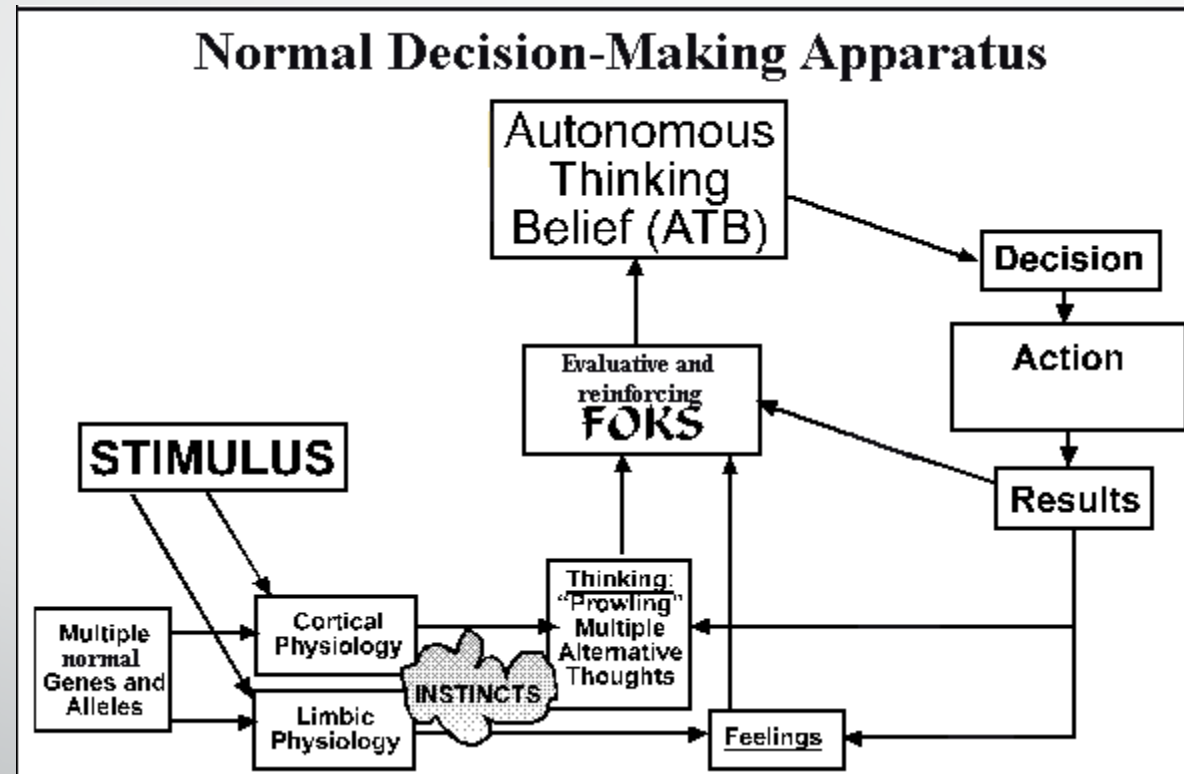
Normal Decision-Making Apparatus

Autonomous Thinking Belief (ATB)

Decision

Action

Evaluative and reinforcing FOKS

STIMULUS

Results

Thinking: "Prowling" Multiple Alternative Thoughts

Multiple normal Genes and Alleles

Cortical Physiology

INSTINCTS

Limbic Physiology

Feelings